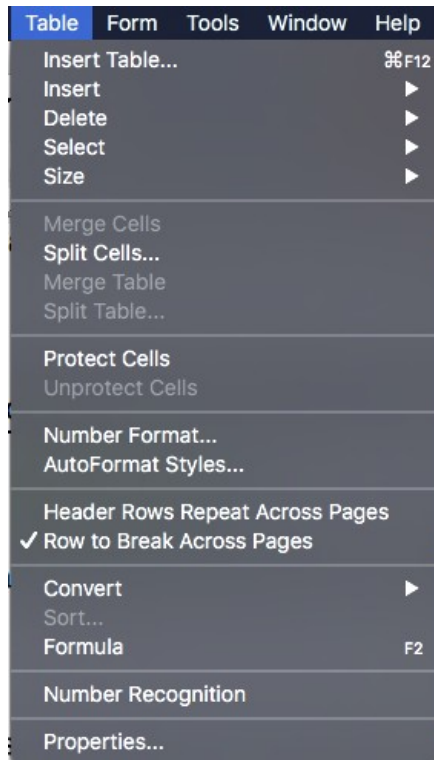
Table Form Tools Window Help

Insert Table... ⌘F12
Insert ▶
Delete ▶
Select ▶
Size ▶

Merge Cells
Split Cells...
Merge Table
Split Table...

Protect Cells
Unprotect Cells

Number Format...
AutoFormat Styles...

Header Rows Repeat Across Pages
✓ Row to Break Across Pages

Convert ▶
Sort...
Formula F2

Number Recognition

Properties...